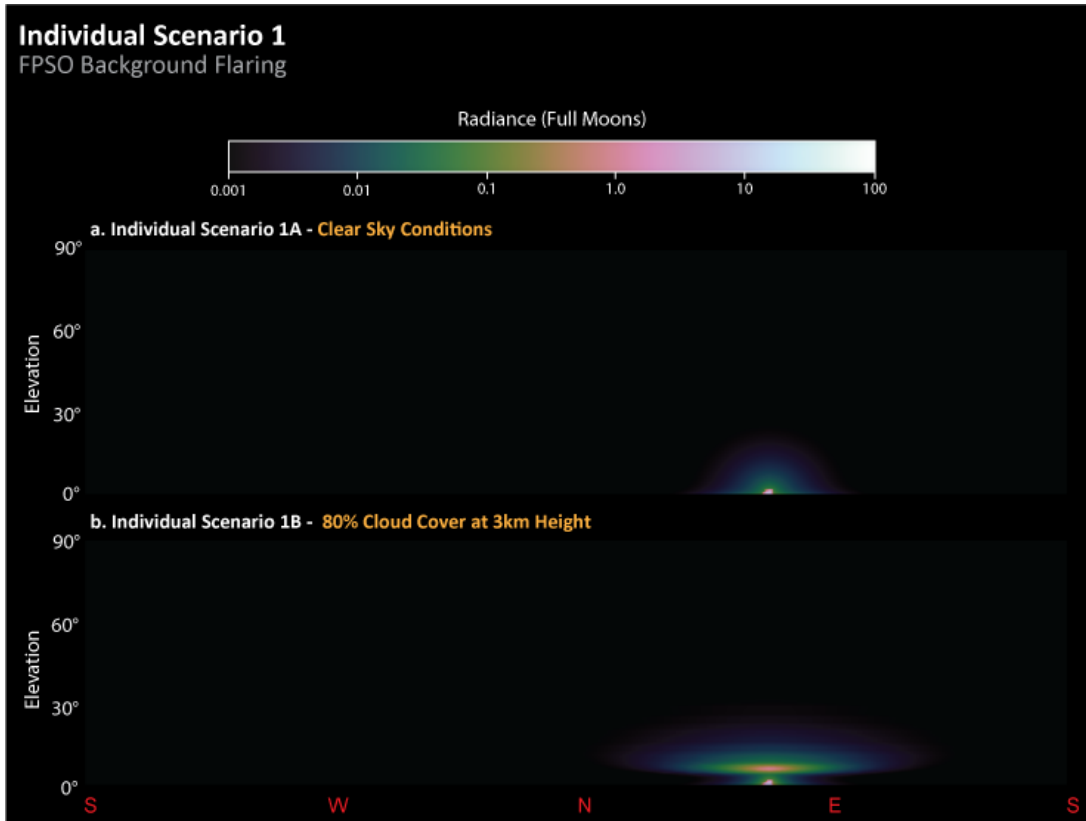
Individual Scenario 1
FPSO Background Flaring

Radiance (Full Moons)

0.001 0.01 0.1 1.0 10 100

a. Individual Scenario 1A - Clear Sky Conditions

90°
60°
Elevation
30°
0°

b. Individual Scenario 1B - 80% Cloud Cover at 3km Height

90°
60°
Elevation
30°
0°

S W N E S